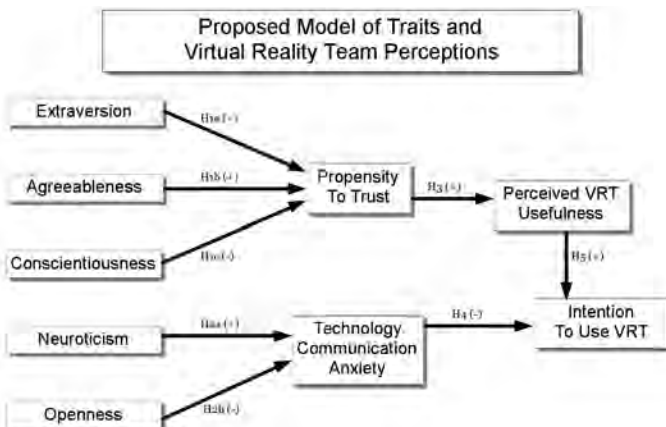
Proposed Model of Traits and Virtual Reality Team Perceptions

Extraversion

Agreeableness

Conscientiousness

Neuroticism

Openness

H1a (+)

H1b (+)

H1c (-)

Propensity To Trust

H3 (+)

Perceived VRT Usefulness

H5 (+)

Intention To Use VRT

H2a (+)

H2b (-)

Technology Communication Anxiety

H4 (-)